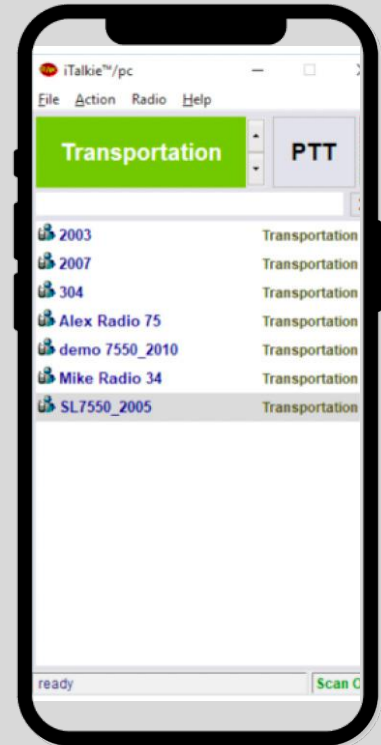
iTalkie™/pc

File Action Radio Help

Transportation

PTT

2003 Transportation
2007 Transportation
304 Transportation
Alex Radio 75 Transportation
demo 7550_2010 Transportation
Mike Radio 34 Transportation
SL7550_2005 Transportation

ready

Scan C